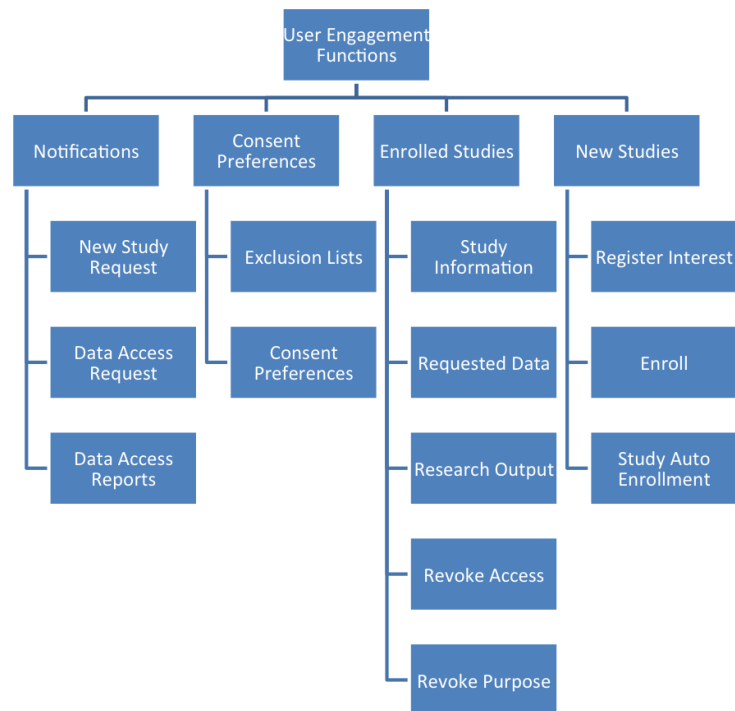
User Engagement Functions

Notifications

New Study Request

Data Access Request

Data Access Reports

Consent Preferences

Exclusion Lists

Consent Preferences

Enrolled Studies

Study Information

Requested Data

Research Output

Revoke Access

Revoke Purpose

New Studies

Register Interest

Enroll

Study Auto Enrollment